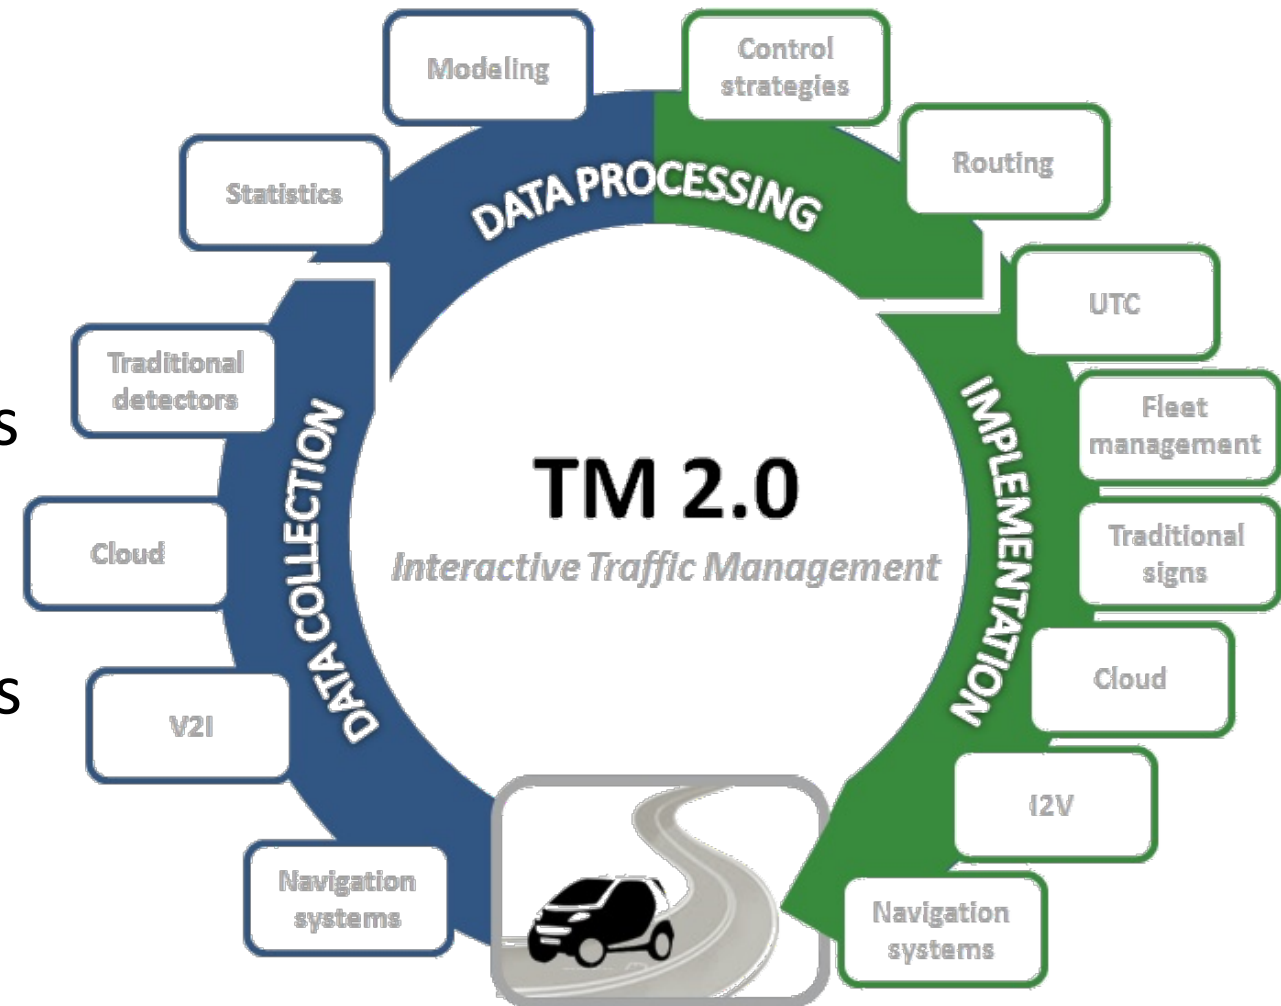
Modeling

Control strategies

Statistics

DATA PROCESSING

Routing

UTC

Traditional detectors

s

Fleet management

TM 2.0

Interactive Traffic Management

DATA COLLECTION

IMPLEMENTATION

Cloud

Traditional signs

s

V2I

Cloud

I2V

Navigation systems

Navigation systems